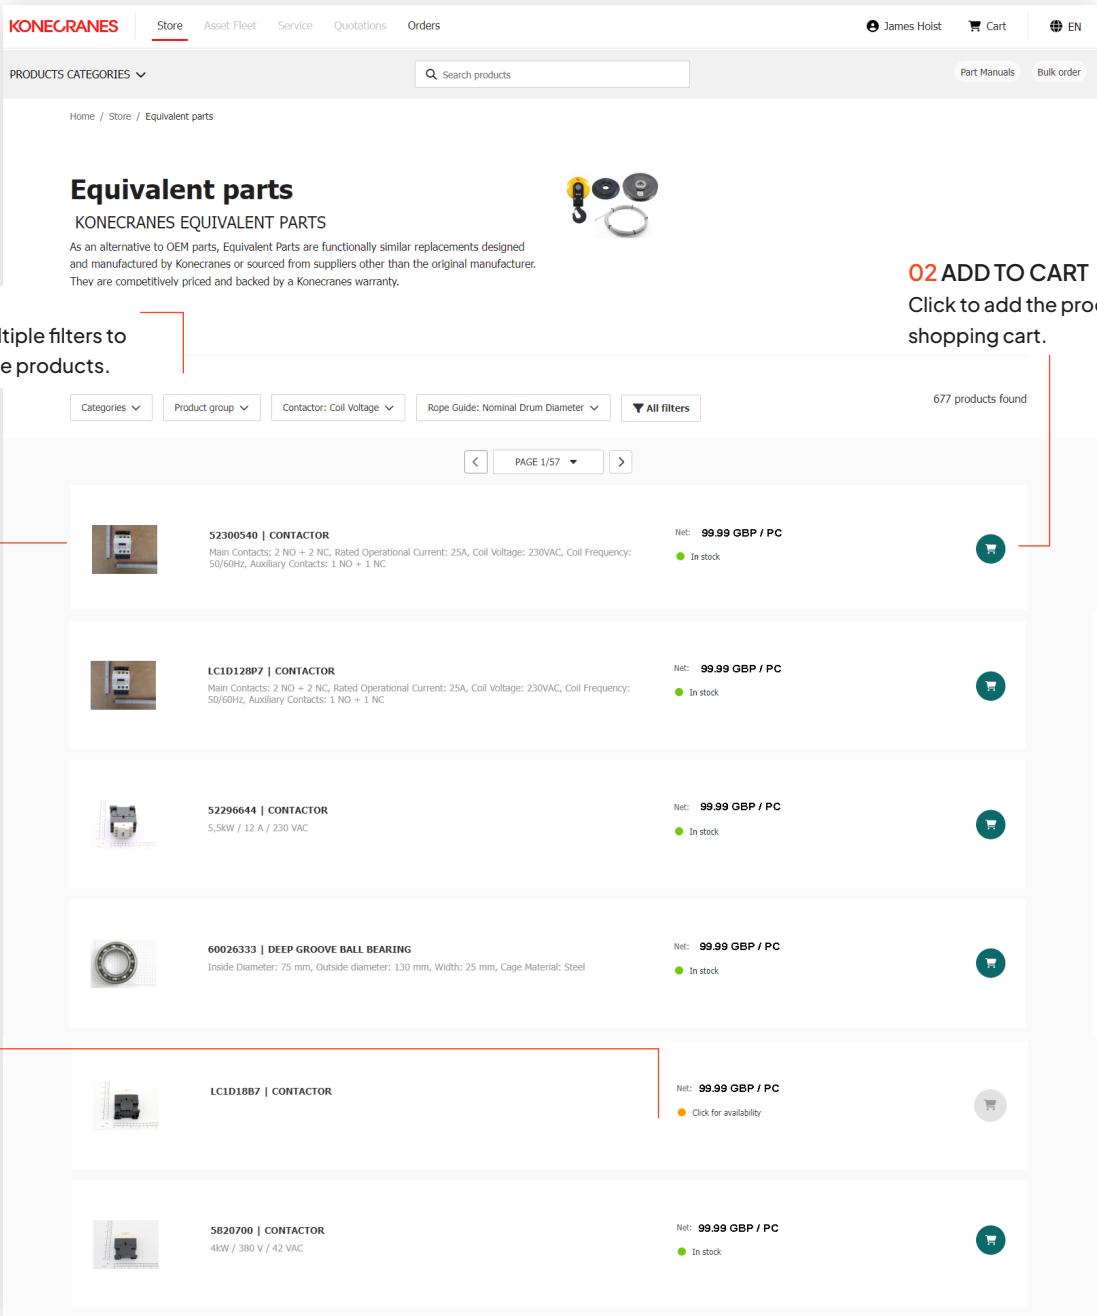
KONECRANES Store Asset Fleet Service Quotations Orders James Hoist Cart EN

PRODUCTS CATEGORIES Search products Part Manuals Bulk order

Home / Store / Equivalent parts

Equivalent parts

KONECRANES EQUIVALENT PARTS

As an alternative to OEM parts, Equivalent Parts are functionally similar replacements designed and manufactured by Konecranes or sourced from suppliers other than the original manufacturer. They are competitively priced and backed by a Konecranes warranty.

02 ADD TO CART
Click to add the pro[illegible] shopping cart.

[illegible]tiple filters to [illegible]e products.

Categories Product group Contactor: Coil Voltage Rope Guide: Nominal Drum Diameter All filters

677 products found

PAGE 1/57

52300540 | CONTACTOR
Main Contacts: 2 NO + 2 NC, Rated Operational Current: 25A, Coil Voltage: 230VAC, Coil Frequency: 50/60Hz, Auxiliary Contacts: 1 NO + 1 NC
Net: 99.99 GBP / PC
In stock

LC1D128P7 | CONTACTOR
Main Contacts: 2 NO + 2 NC, Rated Operational Current: 25A, Coil Voltage: 230VAC, Coil Frequency: 50/60Hz, Auxiliary Contacts: 1 NO + 1 NC
Net: 99.99 GBP / PC
In stock

52296644 | CONTACTOR
5,5kW / 12 A / 230 VAC
Net: 99.99 GBP / PC
In stock

60026333 | DEEP GROOVE BALL BEARING
Inside Diameter: 75 mm, Outside diameter: 130 mm, Width: 25 mm, Cage Material: Steel
Net: 99.99 GBP / PC
In stock

LC1D18B7 | CONTACTOR
Net: 99.99 GBP / PC
Click for availability

5820700 | CONTACTOR
4kW / 380 V / 42 VAC
Net: 99.99 GBP / PC
In stock